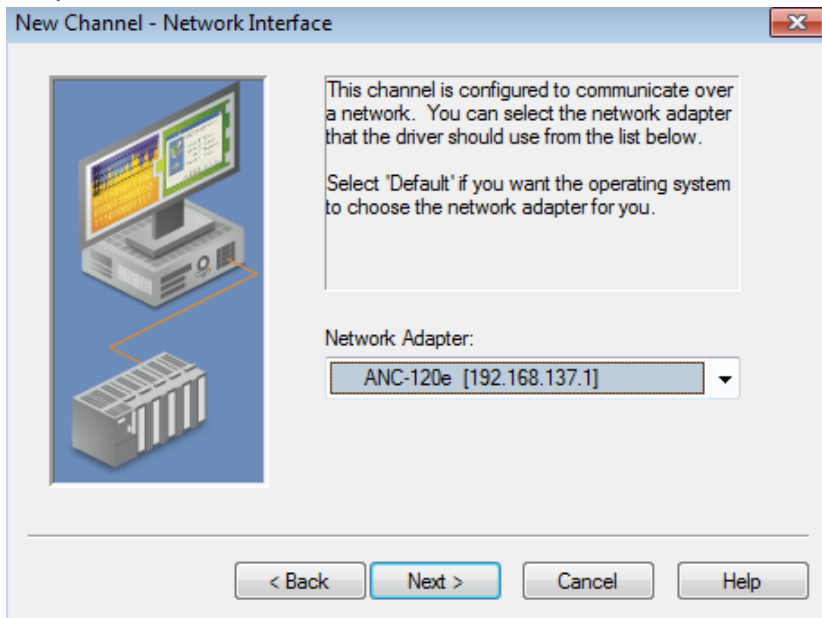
New Channel - Network Interface

This channel is configured to communicate over a network. You can select the network adapter that the driver should use from the list below.

Select 'Default' if you want the operating system to choose the network adapter for you.

Network Adapter:

ANC-120e [192.168.137.1]

< Back

Next >

Cancel

Help